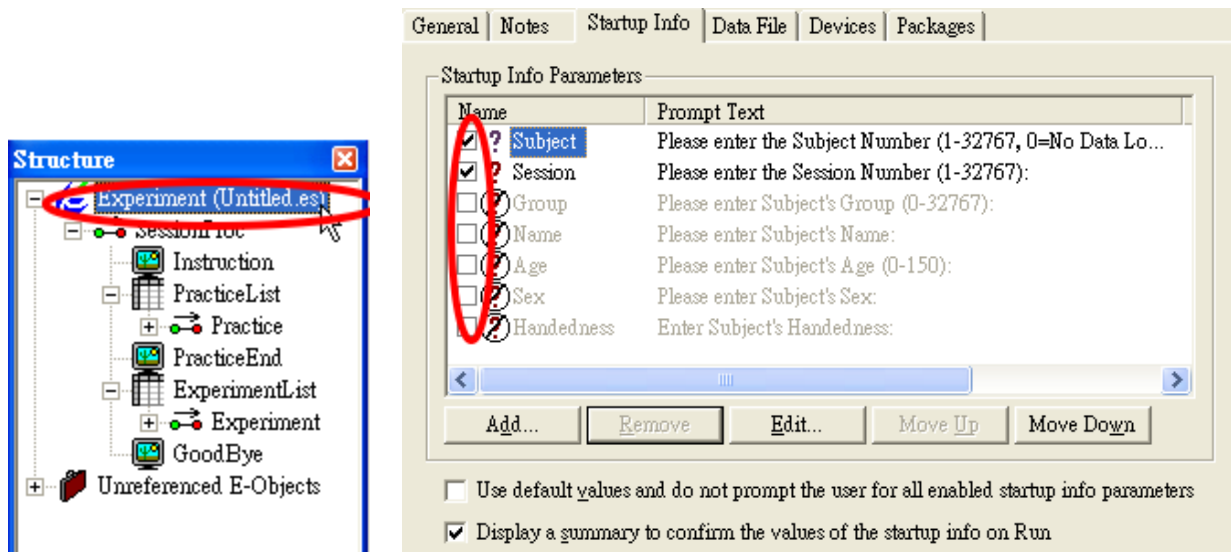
Structure

Experiment (Untitled.es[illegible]
SessionProc
Instruction
PracticeList
Practice
PracticeEnd
ExperimentList
Experiment
GoodBye
Unreferenced E-Objects

General | Notes | Startup Info | Data File | Devices | Packages

Startup Info Parameters

| Name | Prompt Text |
|---|---|
| Subject | Please enter the Subject Number (1-32767, 0=No Data Lo... |
| Session | Please enter the Session Number (1-32767): |
| Group | Please enter Subject's Group (0-32767): |
| Name | Please enter Subject's Name: |
| Age | Please enter Subject's Age (0-150): |
| Sex | Please enter Subject's Sex: |
| Handedness | Enter Subject's Handedness: |

Add... | Remove | Edit... | Move Up | Move Down

Use default values and do not prompt the user for all enabled startup info parameters

Display a summary to confirm the values of the startup info on Run